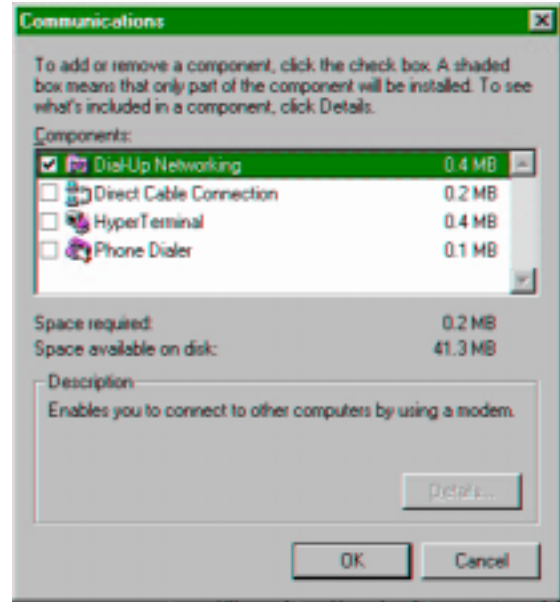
Communications

To add or remove a component, click the check box. A shaded box means that only part of the component will be installed. To see what's included in a component, click Details.

Components:

| | | |
|---|---|---|
| ☑ | Dial-Up Networking | 0.4 MB |
| ☐ | Direct Cable Connection | 0.2 MB |
| ☐ | HyperTerminal | 0.4 MB |
| ☐ | Phone Dialer | 0.1 MB |

Space required: 0.2 MB
Space available on disk: 41.3 MB

Description
Enables you to connect to other computers by using a modem.

Details...

OK Cancel